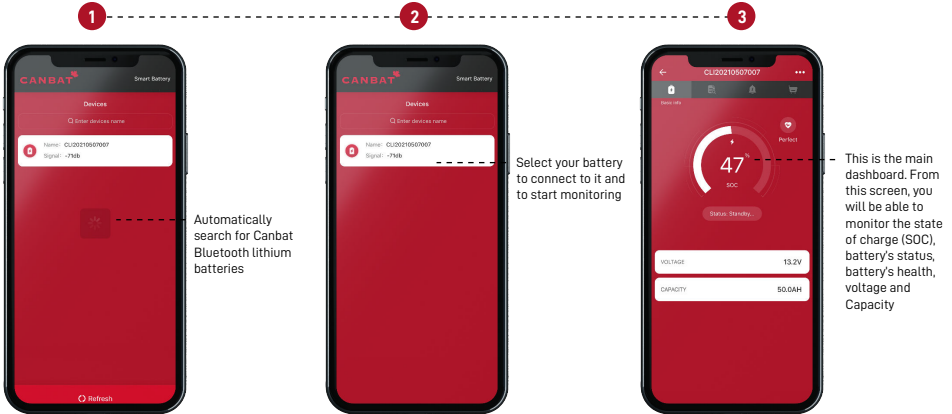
1

CANBAT Smart Battery

Devices

Enter devices name

Name: CLI20210507007
Signal: -71db

Refresh

Automatically search for Canbat Bluetooth lithium batteries

2

CANBAT Smart Battery

Devices

Enter devices name

Name: CLI20210507007
Signal: -71db

Select your battery to connect to it and to start monitoring

3

CLI20210507007

Basic info

Perfect

47 %

SOC

Status: Standby...

VOLTAGE 13.2V

CAPACITY 50.0AH

This is the main dashboard. From this screen, you will be able to monitor the state of charge (SOC), battery's status, battery's health, voltage and Capacity